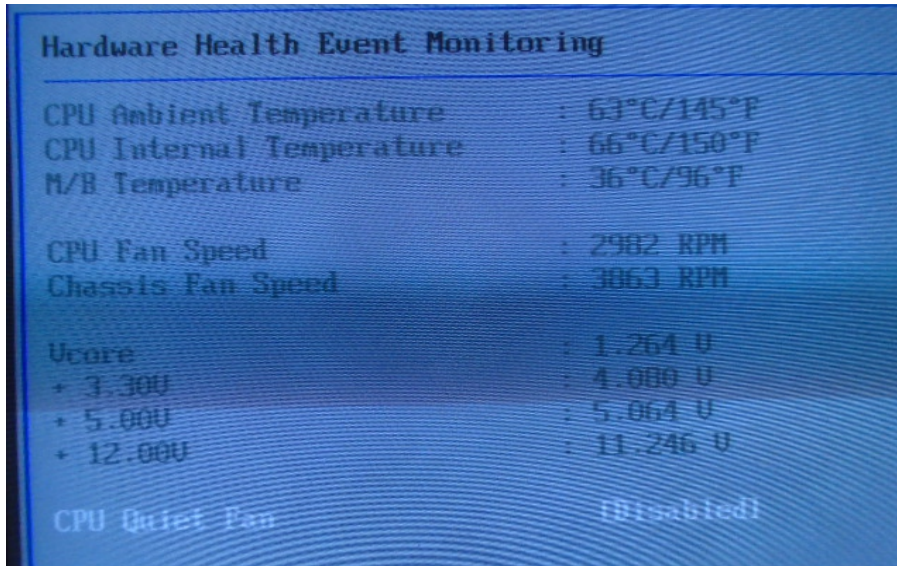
Hardware Health Event Monitoring

CPU Ambient Temperature : 63°C/145°F
CPU Internal Temperature : 66°C/150°F
M/B Temperature : 36°C/96°F

CPU Fan Speed : 2982 RPM
Chassis Fan Speed : 3863 RPM

Vcore : 1.264 V
+ 3.30V : 4.080 V
+ 5.00V : 5.064 V
+ 12.00V : 11.246 V

CPU Quiet Fan [Disabled]